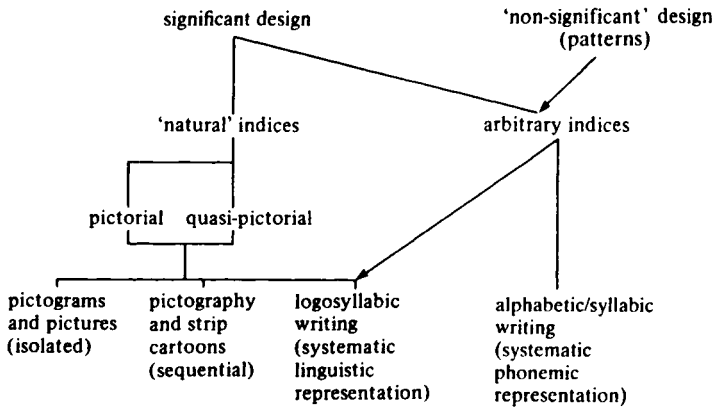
significant design

'non-significant' design (patterns)

'natural' indices

arbitrary indices

pictorial

quasi-pictorial

pictograms and pictures (isolated)

pictography and strip cartoons (sequential)

logosyllabic writing (systematic linguistic representation)

alphabetic/syllabic writing (systematic phonemic representation)